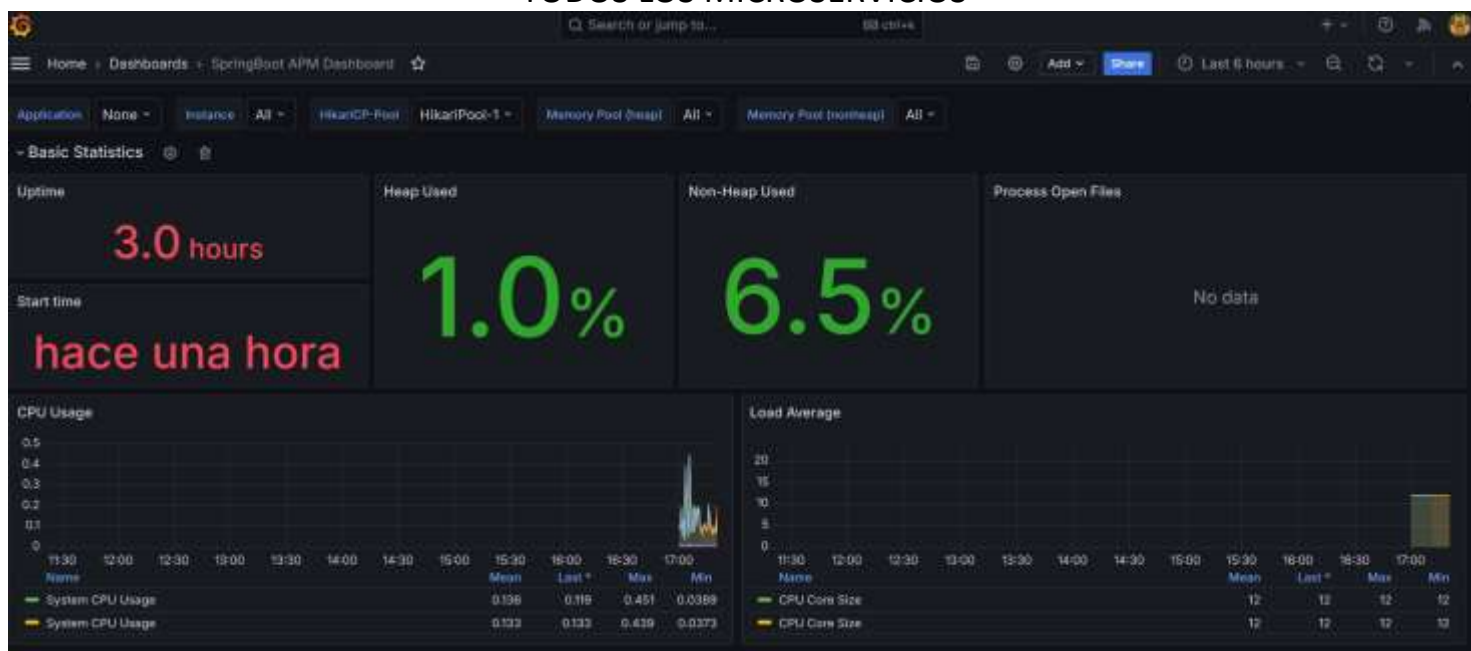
Q Search or jump to... ctrl+k

Home › Dashboards › SpringBoot APM Dashboard ☆

Add Share Last 6 hours

Application None Instance All HikariCP-Pool HikariPool-1 Memory Pool (heap) All Memory Pool (nonheap) All

Basic Statistics

Uptime

3.0 hours

Start time

hace una hora

Heap Used

1.0%

Non-Heap Used

6.5%

Process Open Files

No data

CPU Usage

0.5
0.4
0.3
0.2
0.1
0

11:30 12:00 12:30 13:00 13:30 14:00 14:30 15:00 15:30 16:00 16:30 17:00

| Name | Mean | Last * | Max | Min |
|---|---|---|---|---|
| System CPU Usage | 0.136 | 0.119 | 0.451 | 0.0389 |
| System CPU Usage | 0.133 | 0.133 | 0.439 | 0.0373 |

Load Average

20
15
10
5
0

11:30 12:00 12:30 13:00 13:30 14:00 14:30 15:00 15:30 16:00 16:30 17:00

| Name | Mean | Last * | Max | Min |
|---|---|---|---|---|
| CPU Core Size | 12 | 12 | 12 | 12 |
| CPU Core Size | 12 | 12 | 12 | 12 |